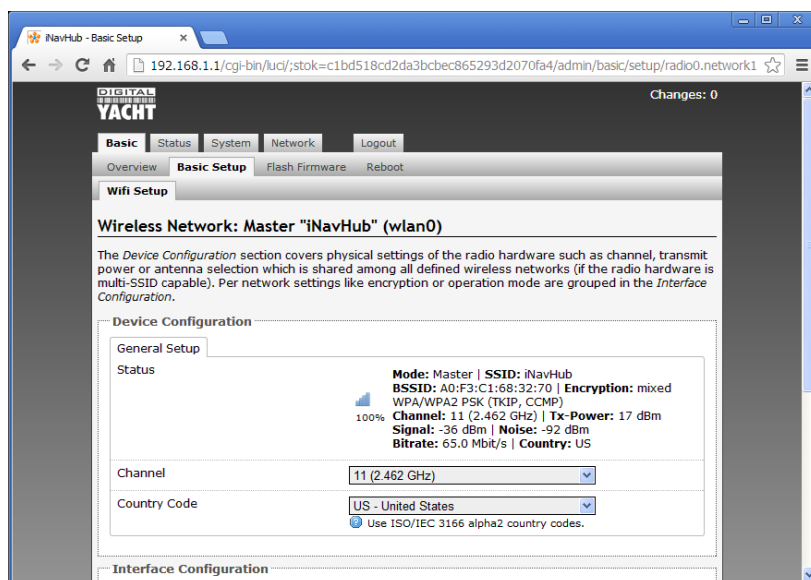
iNavHub - Basic Setup ×

192.168.1.1/cgi-bin/luci/;stok=c1bd518cd2da3bcbec865293d2070fa4/admin/basic/setup/radio0.network1

DIGITAL YACHT

Changes: 0

Basic Status System Network Logout

Overview Basic Setup Flash Firmware Reboot

Wifi Setup

Wireless Network: Master "iNavHub" (wlan0)

The *Device Configuration* section covers physical settings of the radio hardware such as channel, transmit power or antenna selection which is shared among all defined wireless networks (if the radio hardware is multi-SSID capable). Per network settings like encryption or operation mode are grouped in the *Interface Configuration*.

Device Configuration

General Setup

Status

100%

**Mode:** Master | **SSID:** iNavHub
**BSSID:** A0:F3:C1:68:32:70 | **Encryption:** mixed WPA/WPA2 PSK (TKIP, CCMP)
**Channel:** 11 (2.462 GHz) | **Tx-Power:** 17 dBm
**Signal:** -36 dBm | **Noise:** -92 dBm
**Bitrate:** 65.0 Mbit/s | **Country:** US

Channel

11 (2.462 GHz)

Country Code

US - United States

Use ISO/IEC 3166 alpha2 country codes.

Interface Configuration